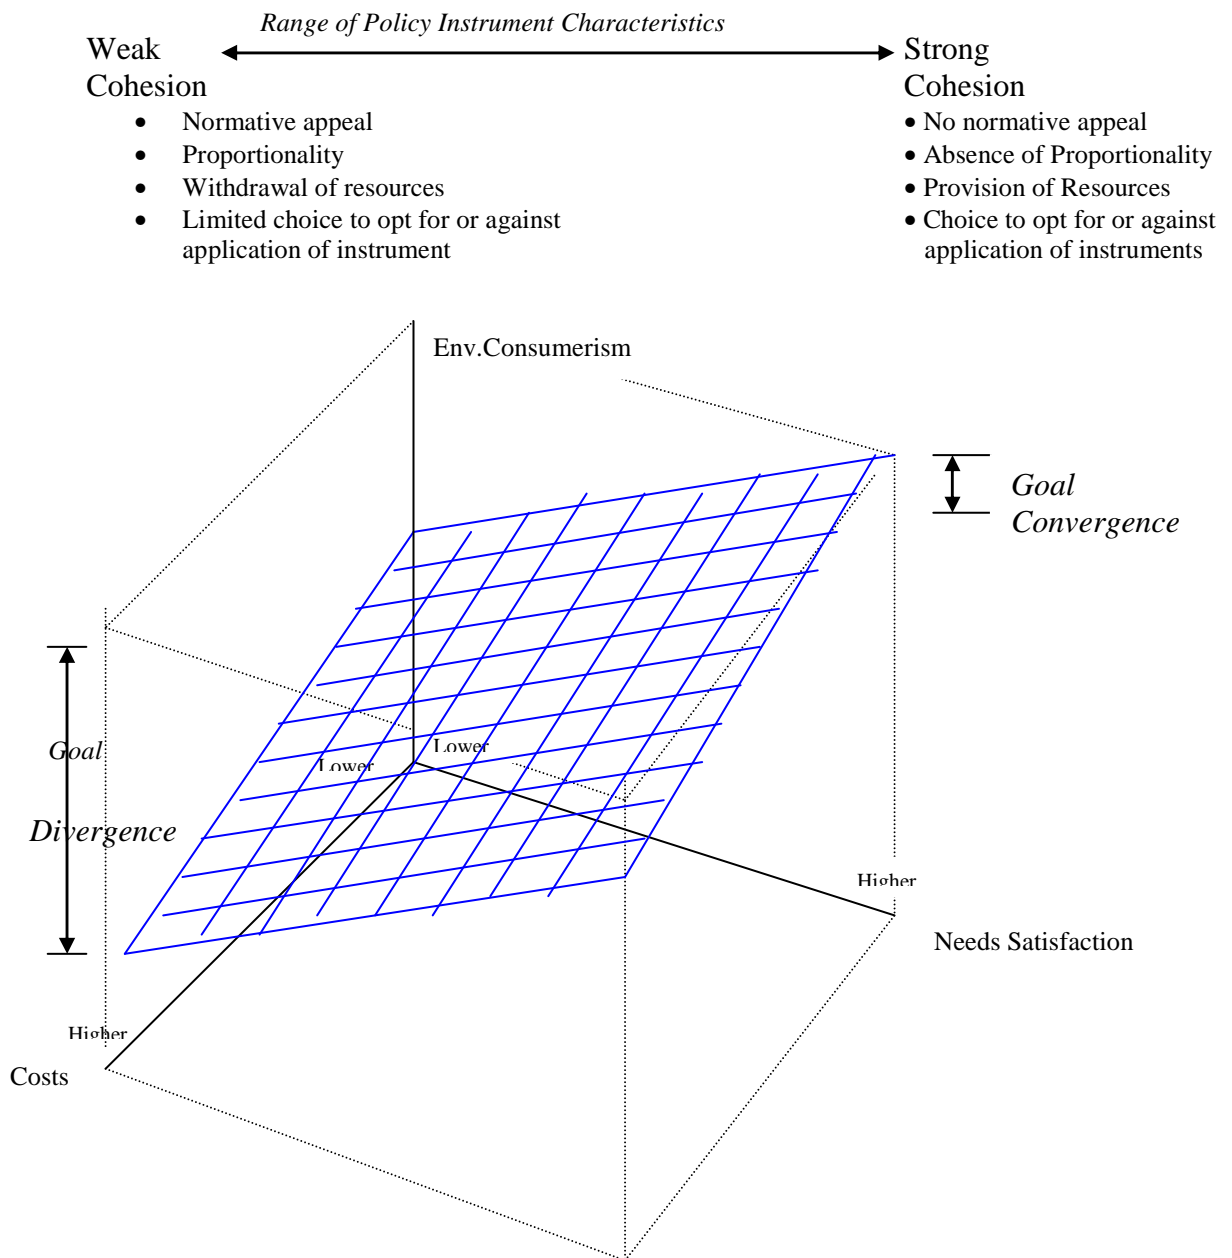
Range of Policy Instrument Characteristics

Weak Cohesion

- Normative appeal
- Proportionality
- Withdrawal of resources
- Limited choice to opt for or against application of instrument

Strong Cohesion

- No normative appeal
- Absence of Proportionality
- Provision of Resources
- Choice to opt for or against application of instruments

Env.Consumerism

Goal Convergence

Goal Divergence

Lower

Lower

Higher

Needs Satisfaction

Higher

Costs